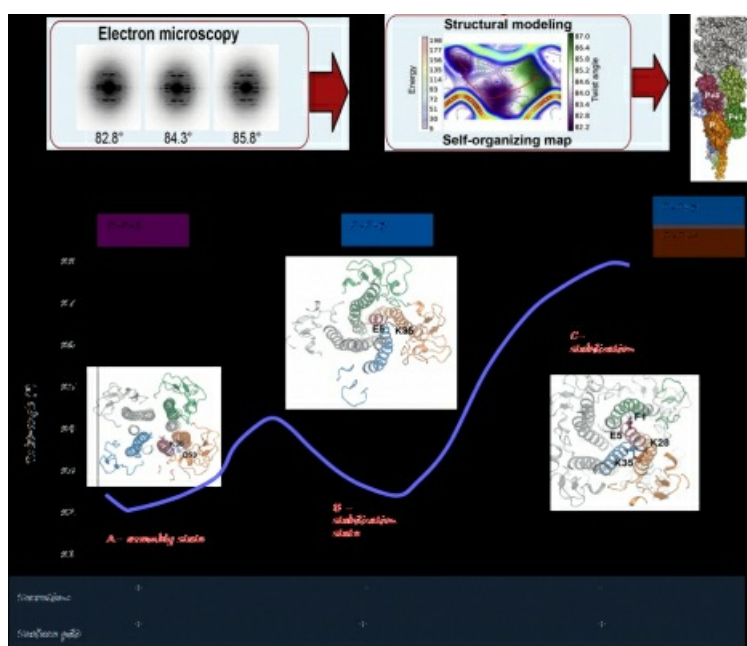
Electron microscopy

82.8°

84.3°

85.8°

Structural modeling

Energy

198
177
156
135
114
93
72
51
30
9

87.0
85.8
85.4
85.2
85.0
84.6
84.2
84.0
83.4
82.2

Twist angle

Self-organizing map

Pa2

Pa1

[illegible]

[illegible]

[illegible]

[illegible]

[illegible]

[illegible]

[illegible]

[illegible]

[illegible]

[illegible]

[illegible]

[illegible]

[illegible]

E5

K36

C - stabilization

K3

D59

F1

E5

K28

K35

A - assembly state

B - stabilization state

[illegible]

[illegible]